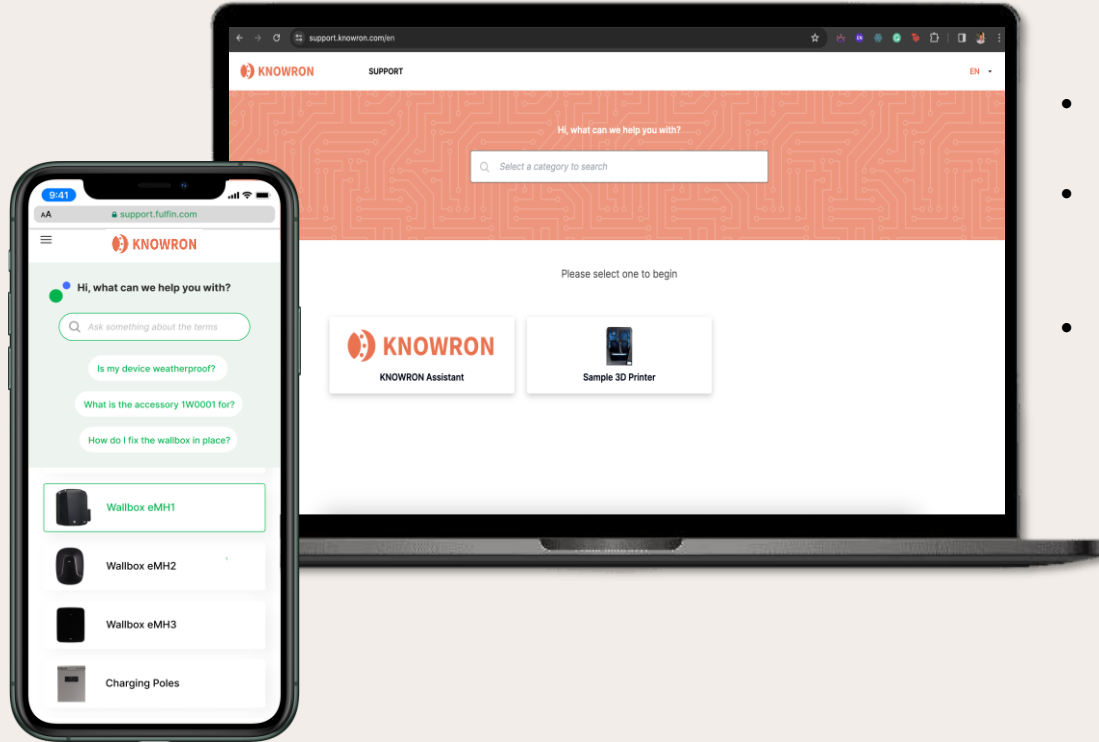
support.knowron.com/en

KNOWRON SUPPORT EN

Hi, what can we help you with?

Select a category to search

Please select one to begin

KNOWRON
KNOWRON Assistant

Sample 3D Printer

9:41
AA support.fulfin.com

KNOWRON

Hi, what can we help you with?

Ask something about the terms

Is my device weatherproof?

What is the accessory 1W0001 for?

How do I fix the wallbox in place?

Wallbox eMH1

Wallbox eMH2

Wallbox eMH3

Charging Poles